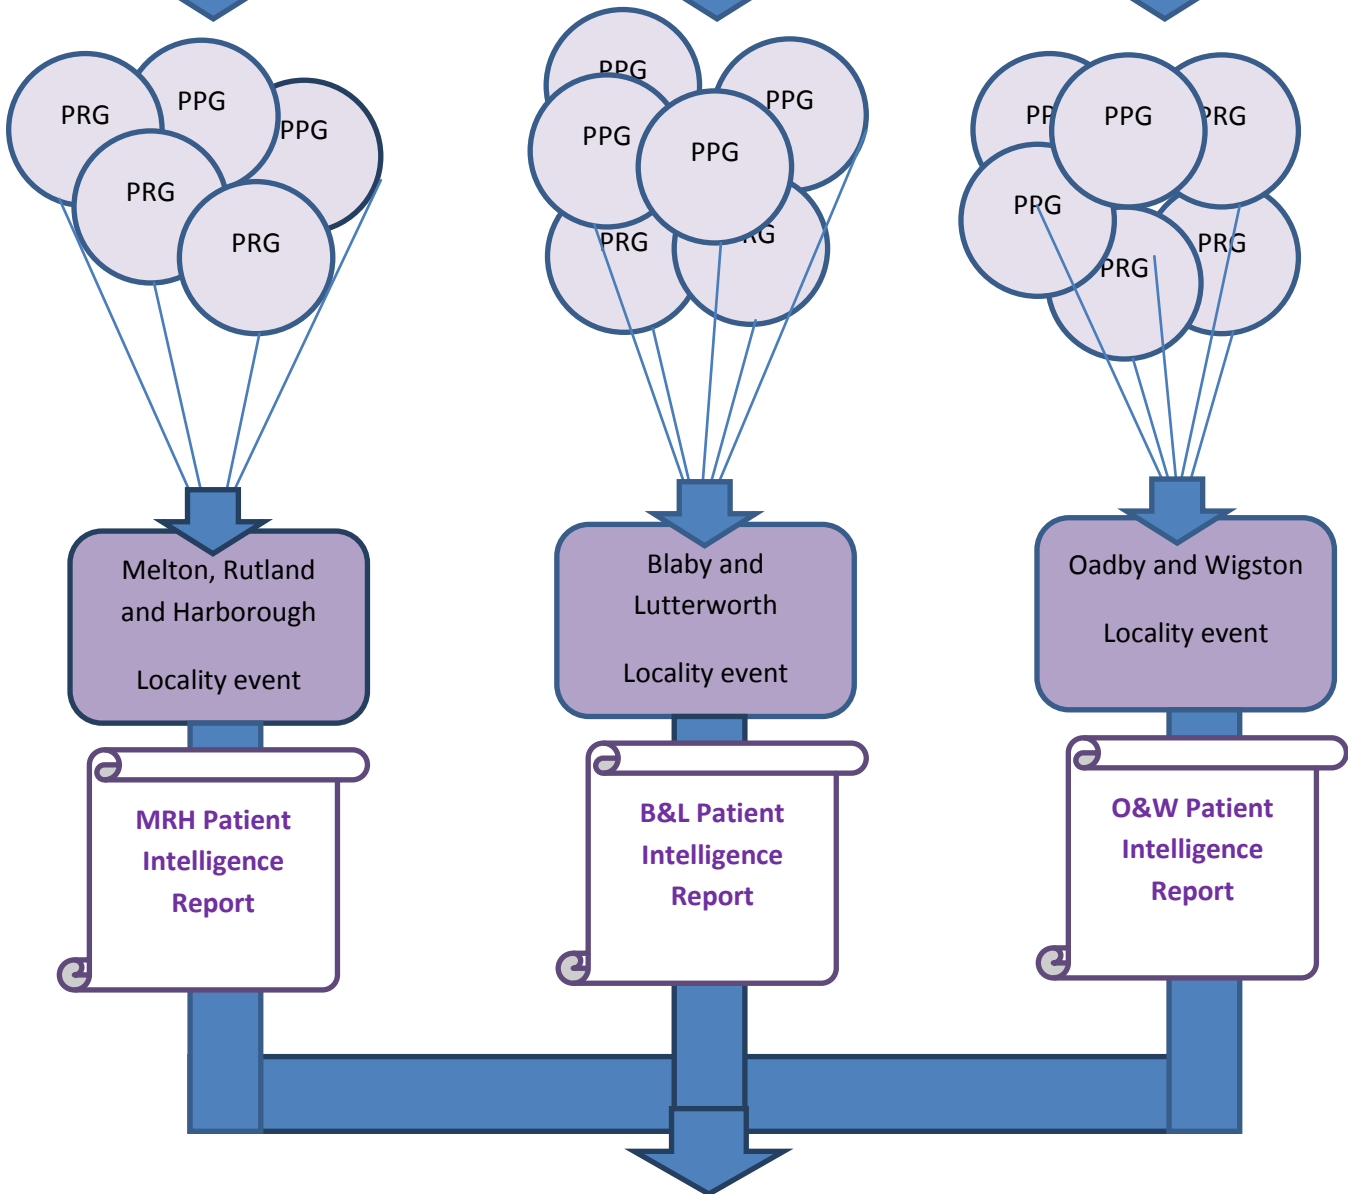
PRG

PPG

PPG

PRG

PRG

PPG

PPG

PPG

PPG

PRG

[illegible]RG

PP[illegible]

PPG

PRG

PPG

PRG

PRG

Melton, Rutland and Harborough

Locality event

Blaby and Lutterworth

Locality event

Oadby and Wigston

Locality event

MRH Patient Intelligence Report

B&L Patient Intelligence Report

O&W Patient Intelligence Report